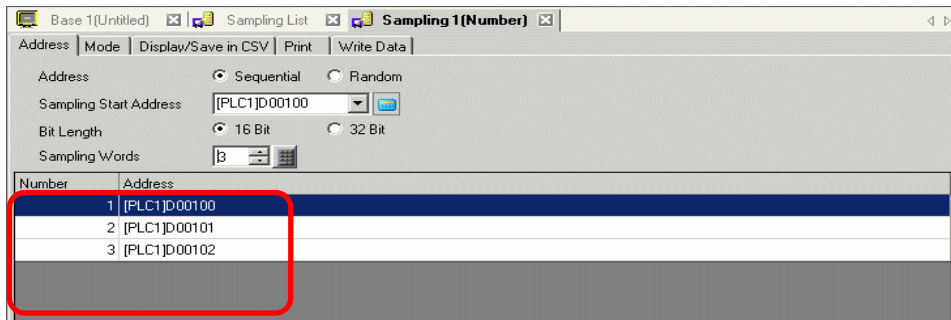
Base 1(Untitled) Sampling List Sampling 1(Number)

Address | Mode | Display/Save in CSV | Print | Write Data

Address Sequential Random
Sampling Start Address [PLC1]D00100
Bit Length 16 Bit 32 Bit
Sampling Words 3

| Number | Address |
|---|---|
| 1 | [PLC1]D00100 |
| 2 | [PLC1]D00101 |
| 3 | [PLC1]D00102 |